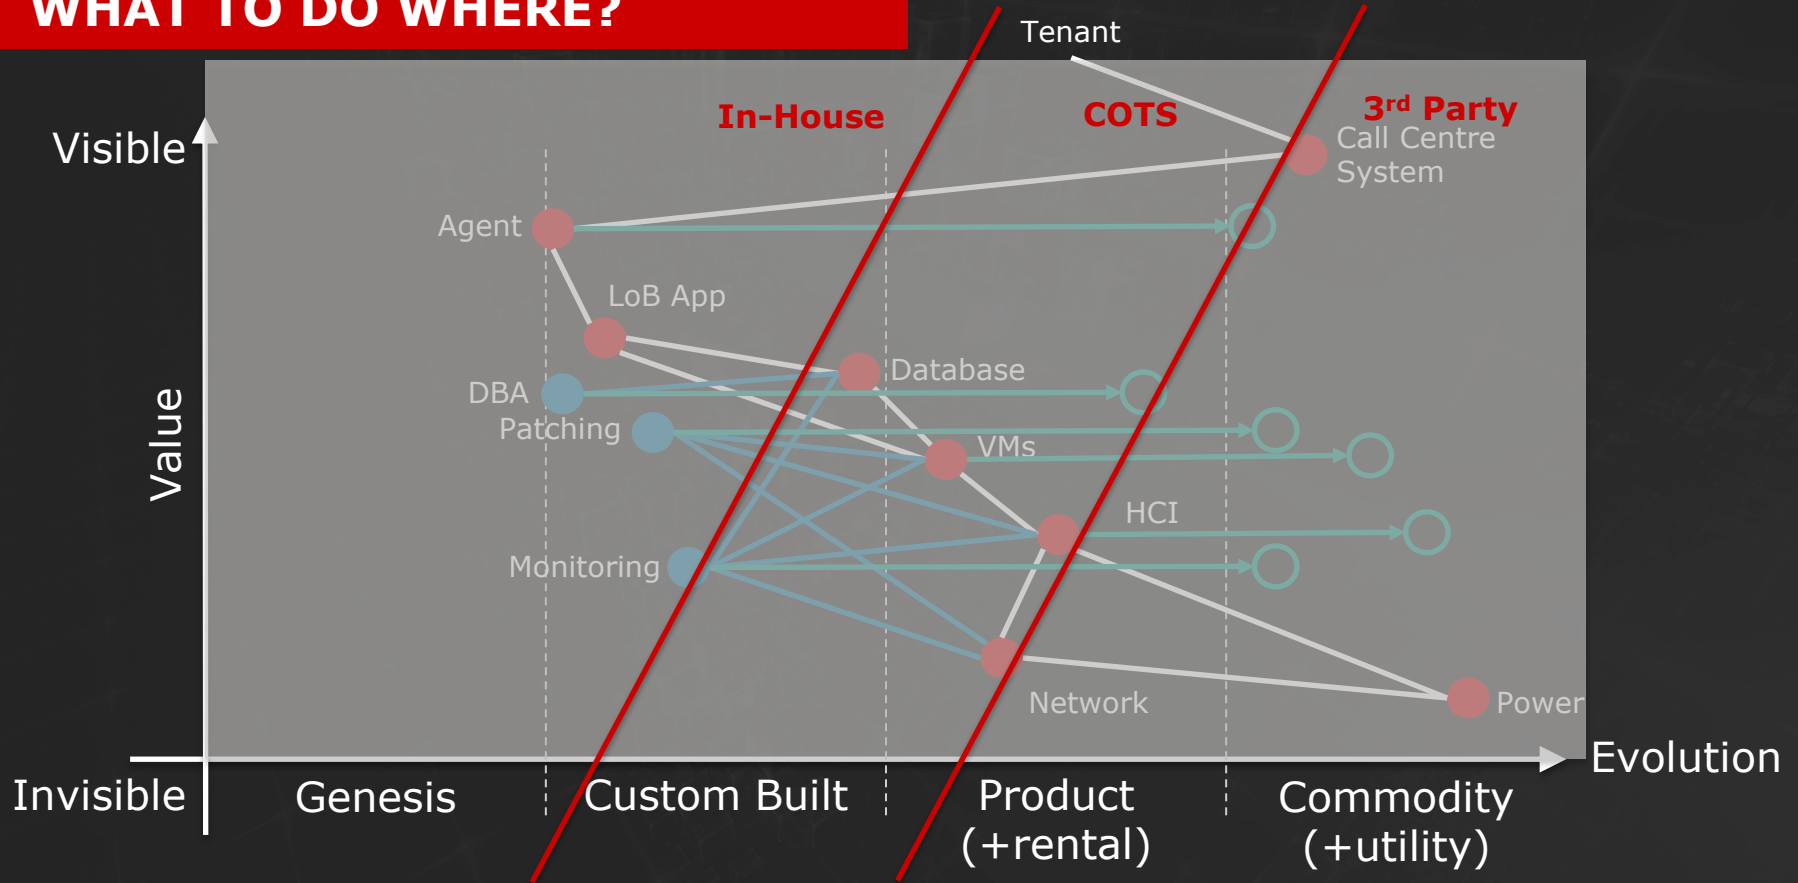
WHAT TO DO WHERE?

Tenant

In-House

COTS

3rd Party

Visible

Call Centre System

Agent

LoB App

Database

DBA

Patching

VMs

Value

HCI

Monitoring

Network

Power

Evolution

Invisible

Genesis

Custom Built

Product (+rental)

Commodity (+utility)